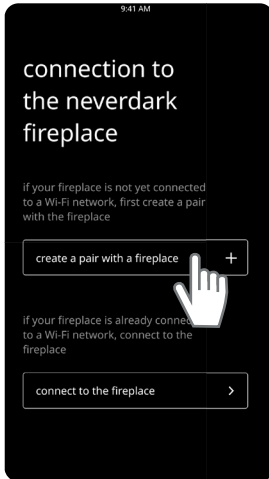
9:41 AM

connection to the neverdark fireplace

if your fireplace is not yet connected to a Wi-Fi network, first create a pair with the fireplace

create a pair with a fireplace +

if your fireplace is already conne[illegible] to a Wi-Fi network, connect to the fireplace

connect to the fireplace >